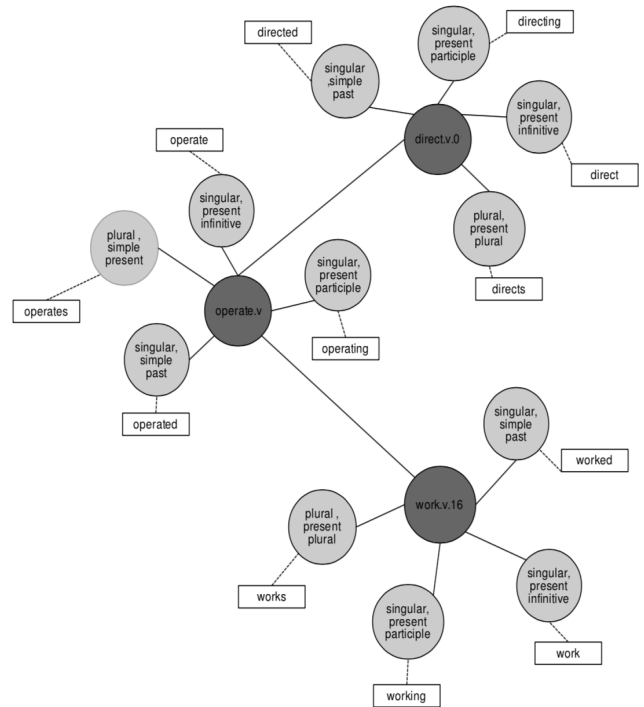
directed

singular ,simple past

singular, present participle

directing

direct.v.0

singular, present infinitive

direct

plural, present plural

directs

operate

singular, present infinitive

plural , simple present

operates

operate.v

singular, present participle

operating

singular, simple past

operated

singular, simple past

worked

plural , present plural

works

work.v.16

singular, present participle

working

singular, present infinitive

work